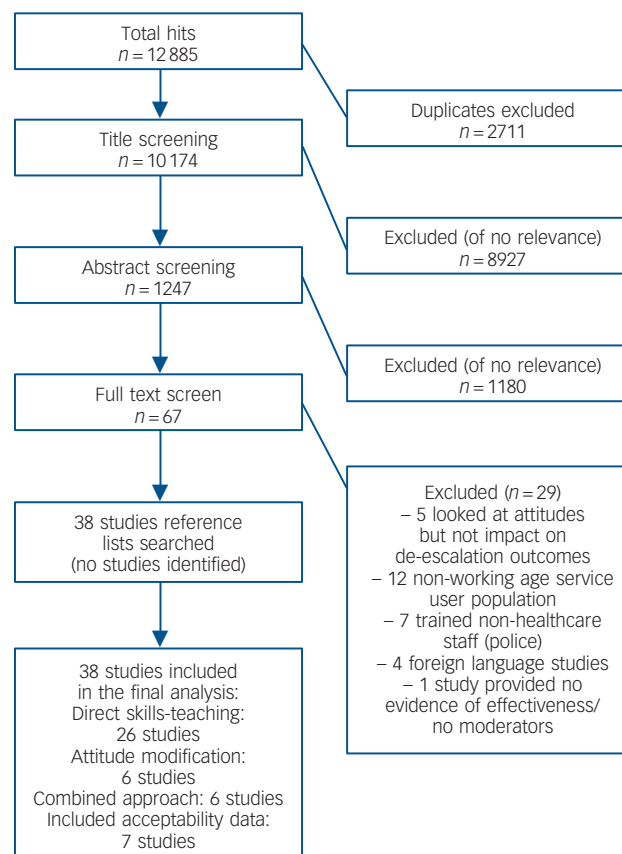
Total hits
$n = 12\,885$

Duplicates excluded
$n = 2711$

Title screening
$n = 10\,174$

Excluded (of no relevance)
$n = 8927$

Abstract screening
$n = 1247$

Excluded (of no relevance)
$n = 1180$

Full text screen
$n = 67$

Excluded ($n = 29$)
– 5 looked at attitudes but not impact on de-escalation outcomes
– 12 non-working age service user population
– 7 trained non-healthcare staff (police)
– 4 foreign language studies
– 1 study provided no evidence of effectiveness/ no moderators

38 studies reference lists searched (no studies identified)

38 studies included in the final analysis:
Direct skills-teaching: 26 studies
Attitude modification: 6 studies
Combined approach: 6 studies
Included acceptability data: 7 studies